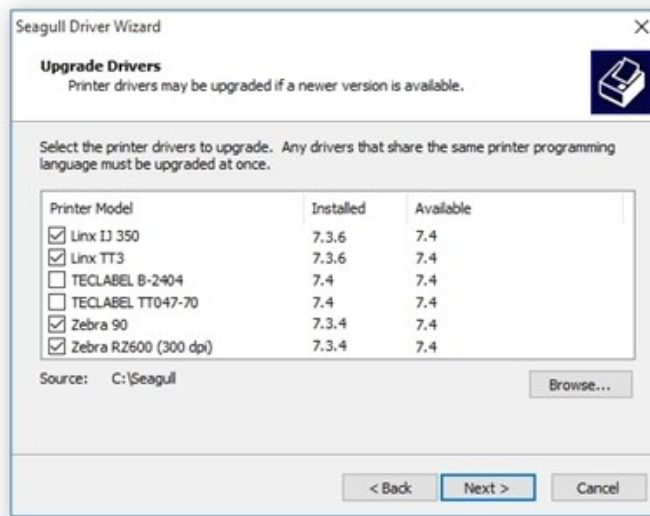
Seagull Driver Wizard

×

**Upgrade Drivers**
Printer drivers may be upgraded if a newer version is available.

Select the printer drivers to upgrade. Any drivers that share the same printer programming language must be upgraded at once.

| Printer Model | Installed | Available |
|---|---|---|
| ☑ Linx IJ 350 | 7.3.6 | 7.4 |
| ☑ Linx TT3 | 7.3.6 | 7.4 |
| ☐ TECLABEL B-2404 | 7.4 | 7.4 |
| ☐ TECLABEL TT047-70 | 7.4 | 7.4 |
| ☑ Zebra 90 | 7.3.4 | 7.4 |
| ☑ Zebra RZ600 (300 dpi) | 7.3.4 | 7.4 |

Source: C:\Seagull

Browse...

< Back   Next >   Cancel